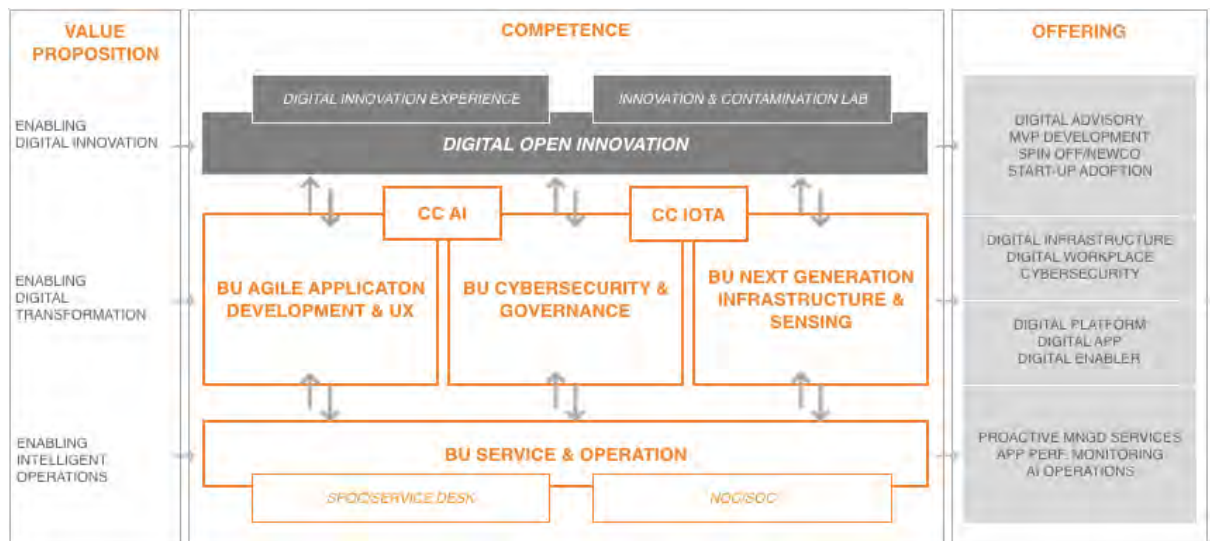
VALUE PROPOSITION

ENABLING DIGITAL INNOVATION

ENABLING DIGITAL TRANSFORMATION

ENABLING INTELLIGENT OPERATIONS

COMPETENCE

DIGITAL INNOVATION EXPERIENCE

INNOVATION & CONTAMINATION LAB

DIGITAL OPEN INNOVATION

CC AI

CC IOTA

BU AGILE APPLICATON DEVELOPMENT & UX

BU CYBERSECURITY & GOVERNANCE

BU NEXT GENERATION INFRASTRUCTURE & SENSING

BU SERVICE & OPERATION

SPOC/SERVICE DESK

NOC/SOC

OFFERING

DIGITAL ADVISORY
MVP DEVELOPMENT
SPIN OFF/NEWCO
START-UP ADOPTION

DIGITAL INFRASTRUCTURE
DIGITAL WORKPLACE
CYBERSECURITY

DIGITAL PLATFORM
DIGITAL APP
DIGITAL ENABLER

PROACTIVE MNGD SERVICES
APP PERF. MONITORING
AI OPERATIONS